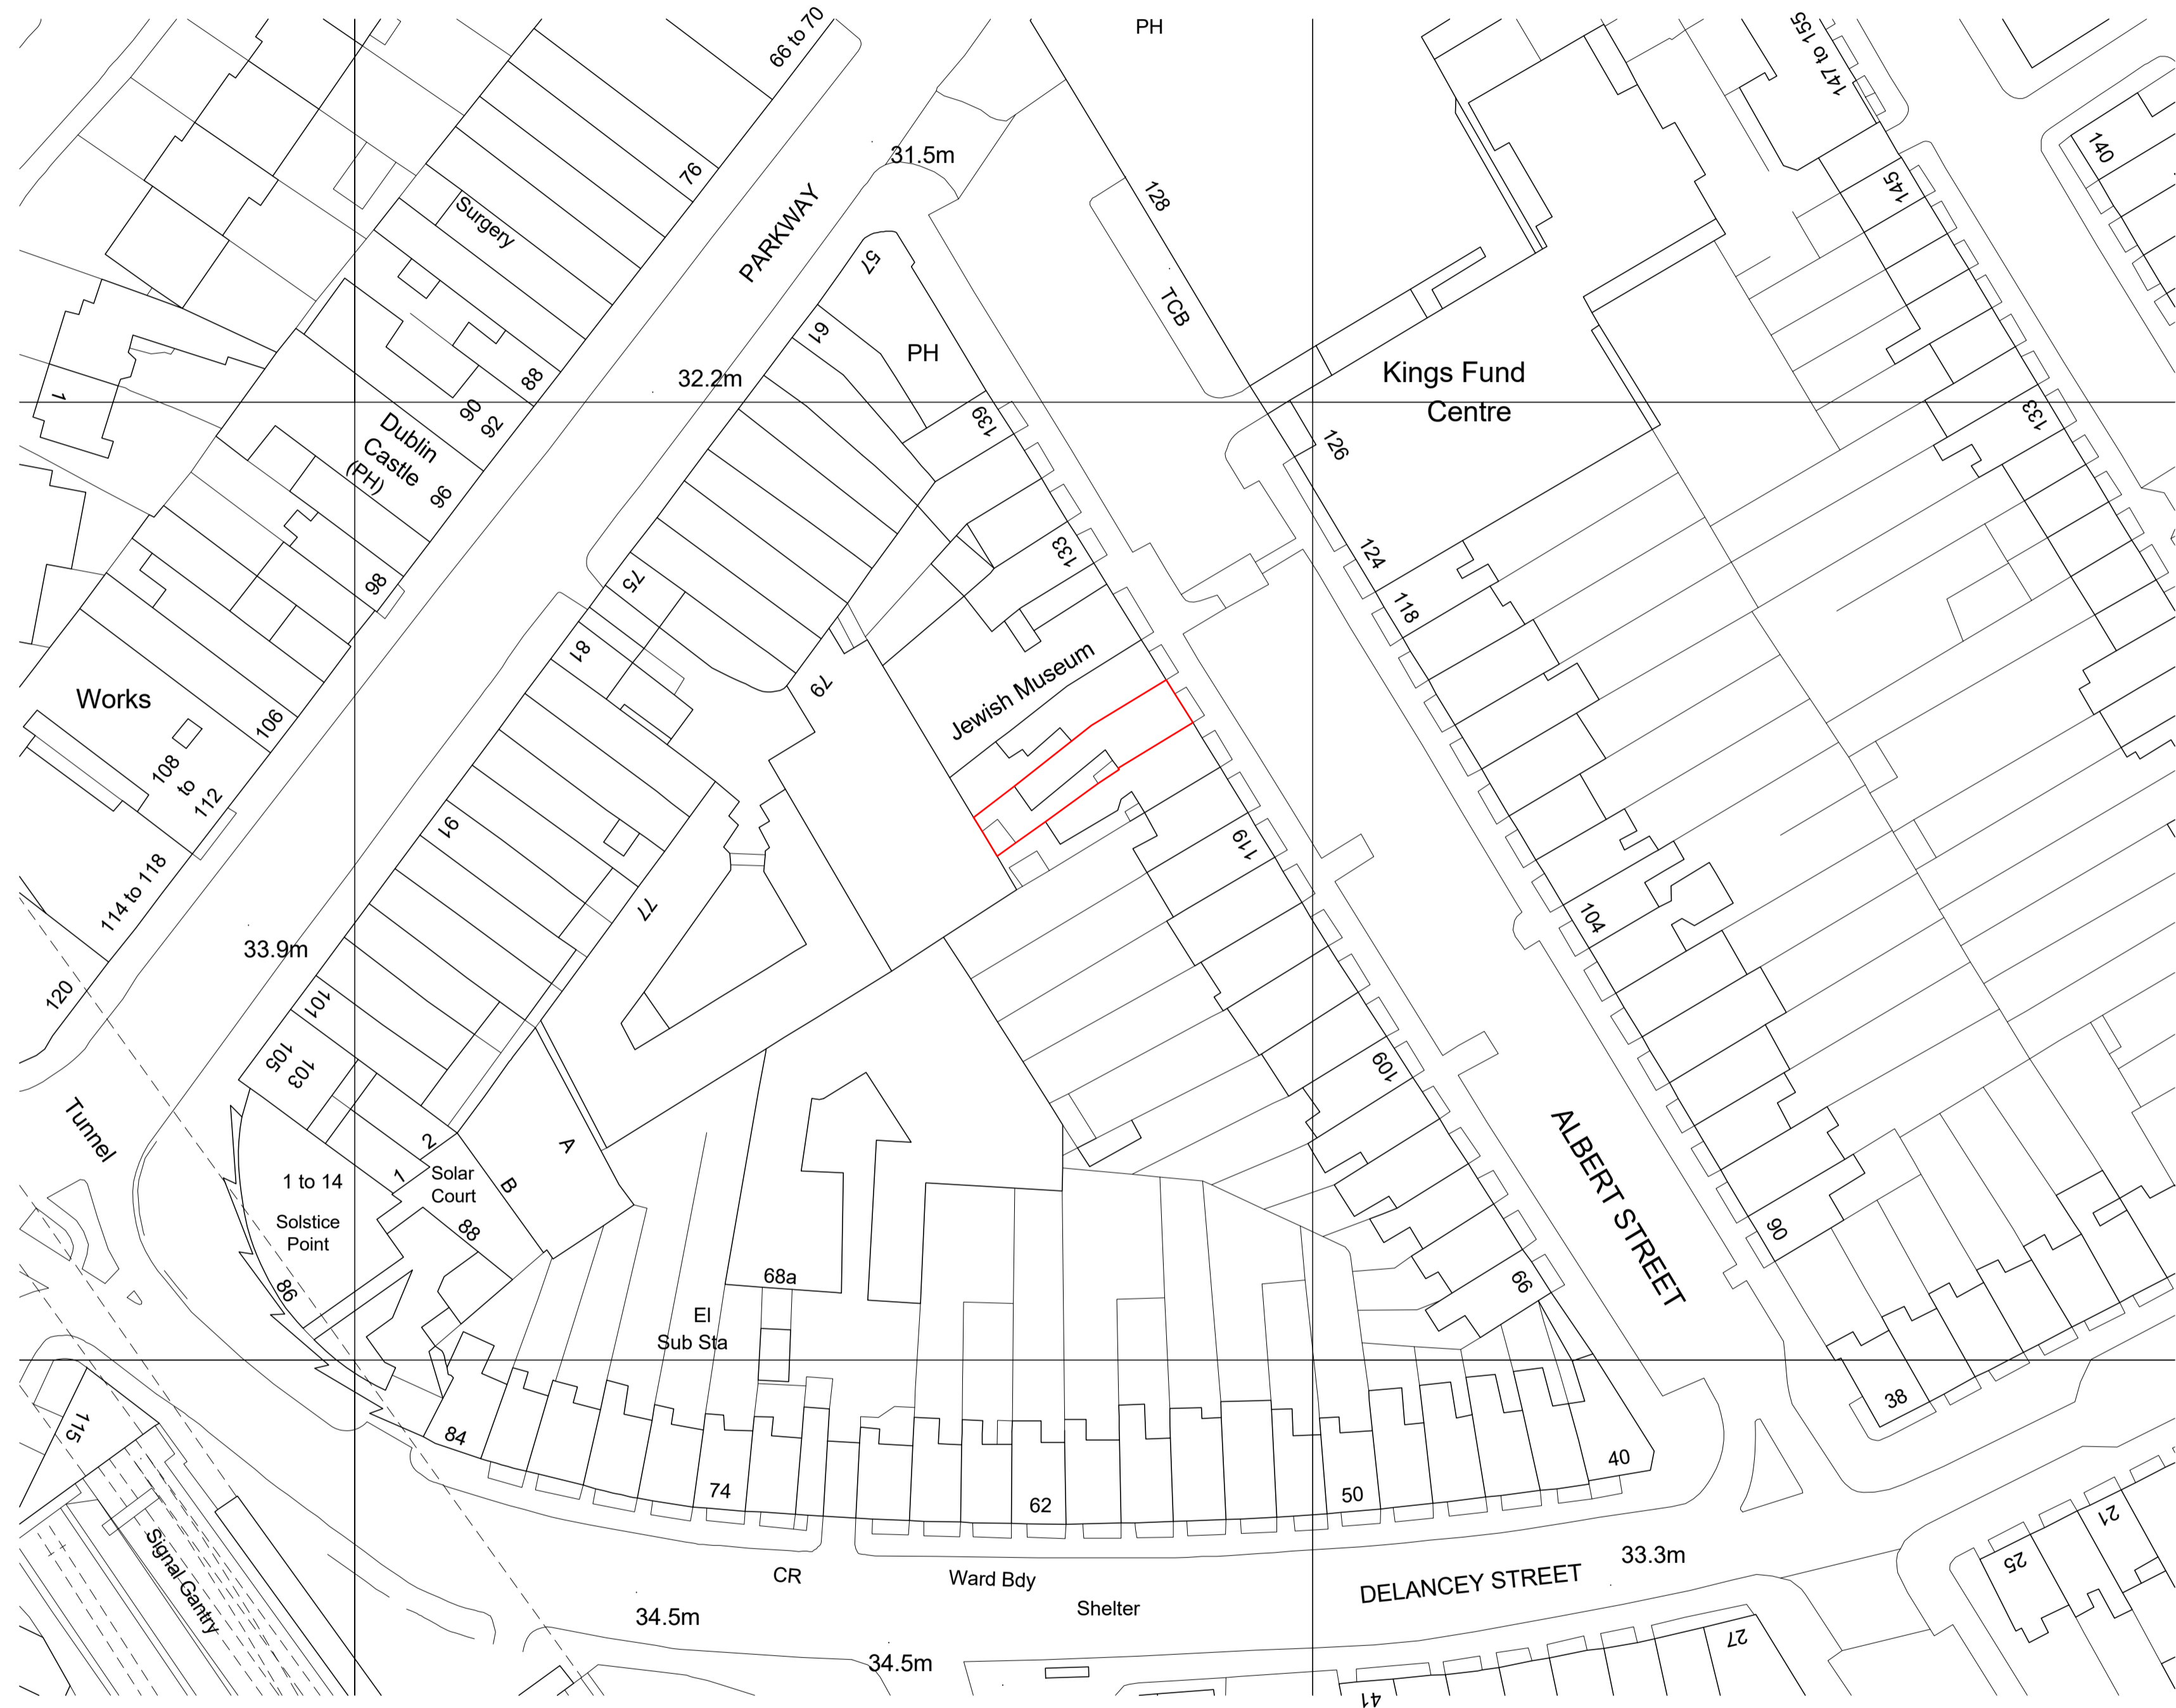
PH
66 to 70
147 to 155
76
31.5m
128
140
Surgery
PARKWAY
57
145
TCB
1
88
61
PH
Kings Fund Centre
32.2m
90
92
139
126
133
Dublin Castle (PH)
96
133
124
118
98
75
Works
106
81
Jewish Museum
79
108 to 112
91
119
104
114 to 118
77
33.9m
120
101
105
103
109
Tunnel
2
A
1 to 14
1
Solar Court
B
Solstice Point
88
90
ALBERT STREET
86
68a
99
El Sub Sta
38
115
84
40
74
62
50
Signal Gantry
CR
Ward Bdy
33.3m
21
DELANCEY STREET
25
Shelter
34.5m
34.5m
27
41